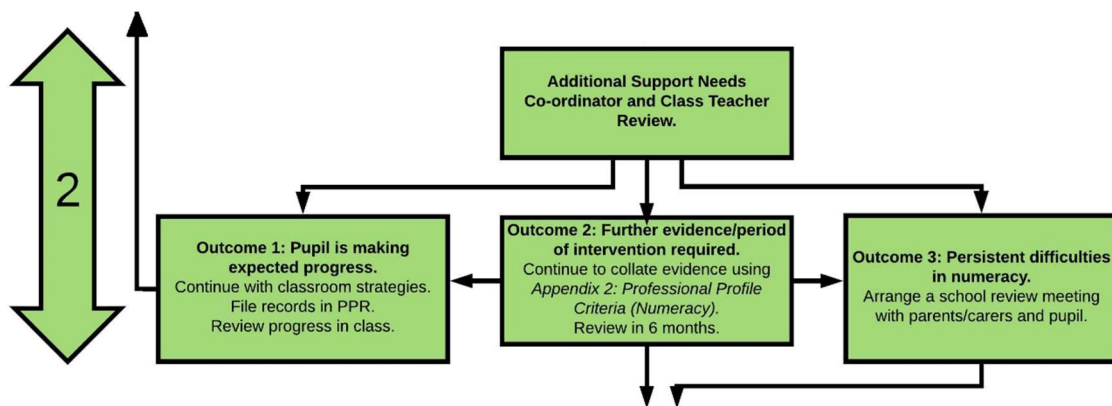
2

Additional Support Needs Co-ordinator and Class Teacher Review.

Outcome 1: Pupil is making expected progress.
Continue with classroom strategies.
File records in PPR.
Review progress in class.

Outcome 2: Further evidence/period of intervention required.
Continue to collate evidence using *Appendix 2: Professional Profile Criteria (Numeracy).*
Review in 6 months.

Outcome 3: Persistent difficulties in numeracy.
Arrange a school review meeting with parents/carers and pupil.